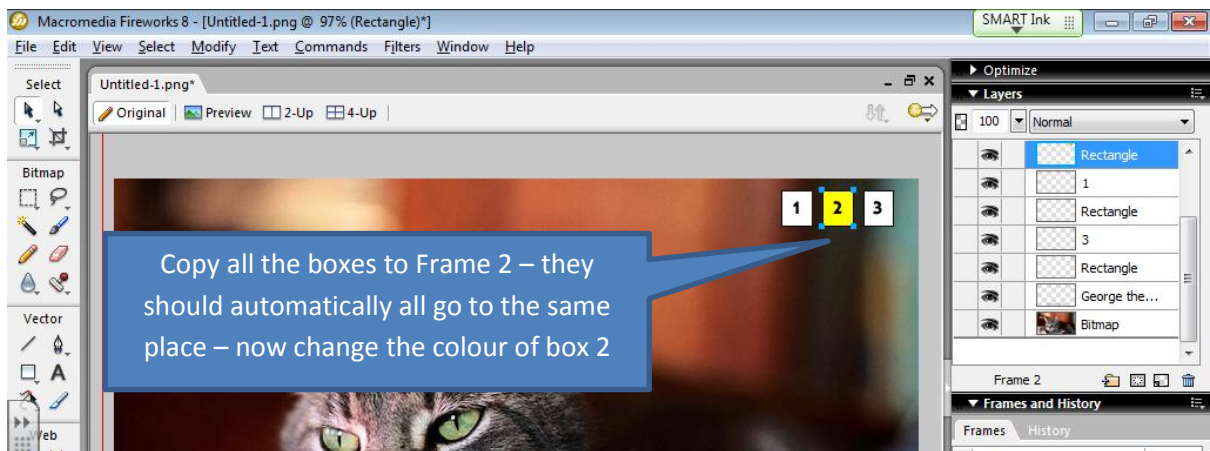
Macromedia Fireworks 8 - [Untitled-1.png @ 97% (Rectangle)*]

SMART Ink

File Edit View Select Modify Text Commands Filters Window Help

Select

Bitmap

Vector

Web

Untitled-1.png*

Original Preview 2-Up 4-Up

1 2 3

Copy all the boxes to Frame 2 – they should automatically all go to the same place – now change the colour of box 2

Optimize

Layers

100 Normal

Rectangle
1
Rectangle
3
Rectangle
George the...
Bitmap

Frame 2

Frames and History

Frames History